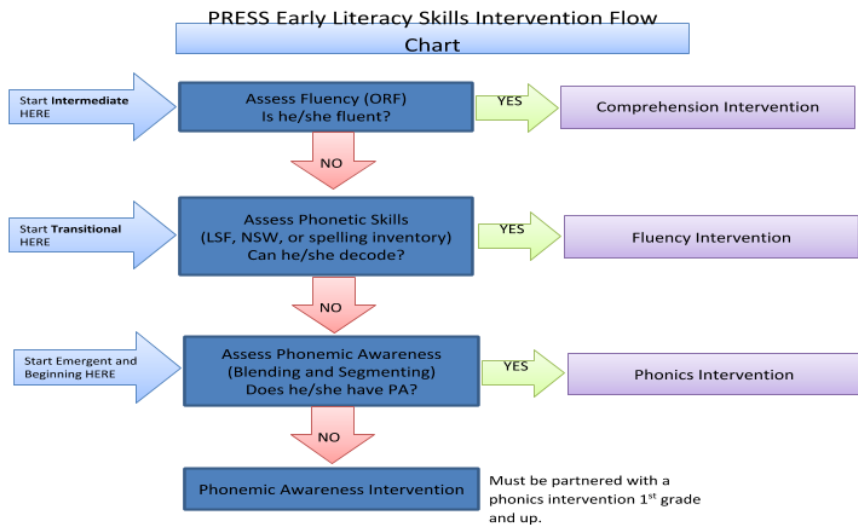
PRESS Early Literacy Skills Intervention Flow Chart

Start Intermediate HERE

Assess Fluency (ORF)
Is he/she fluent?

YES

Comprehension Intervention

NO

Start Transitional HERE

Assess Phonetic Skills
(LSF, NSW, or spelling inventory)
Can he/she decode?

YES

Fluency Intervention

NO

Start Emergent and Beginning HERE

Assess Phonemic Awareness
(Blending and Segmenting)
Does he/she have PA?

YES

Phonics Intervention

NO

Phonemic Awareness Intervention

Must be partnered with a phonics intervention 1$^{st}$ grade and up.